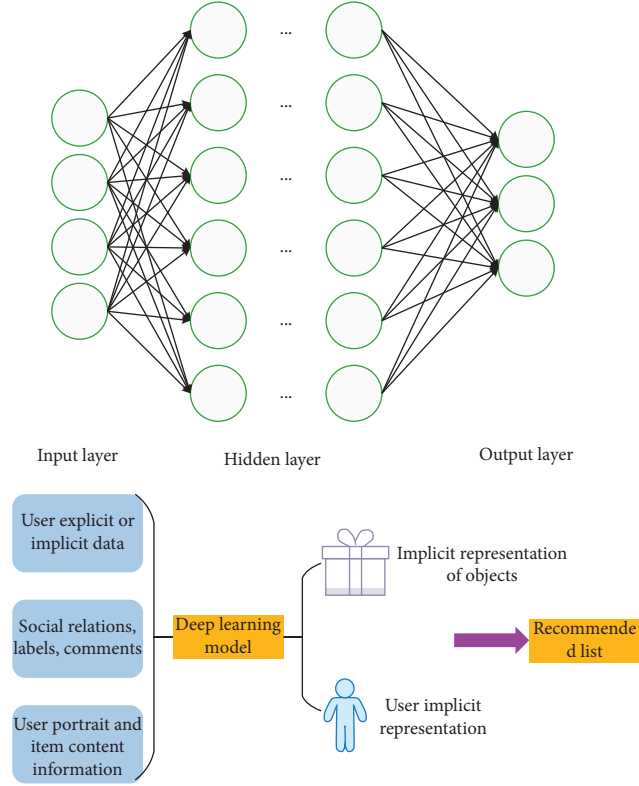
...
...
...
...
...
...

Input layer

Hidden layer

Output layer

User explicit or implicit data

Social relations, labels, comments

User portrait and item content information

Deep learning model

Implicit representation of objects

User implicit representation

Recommende d list